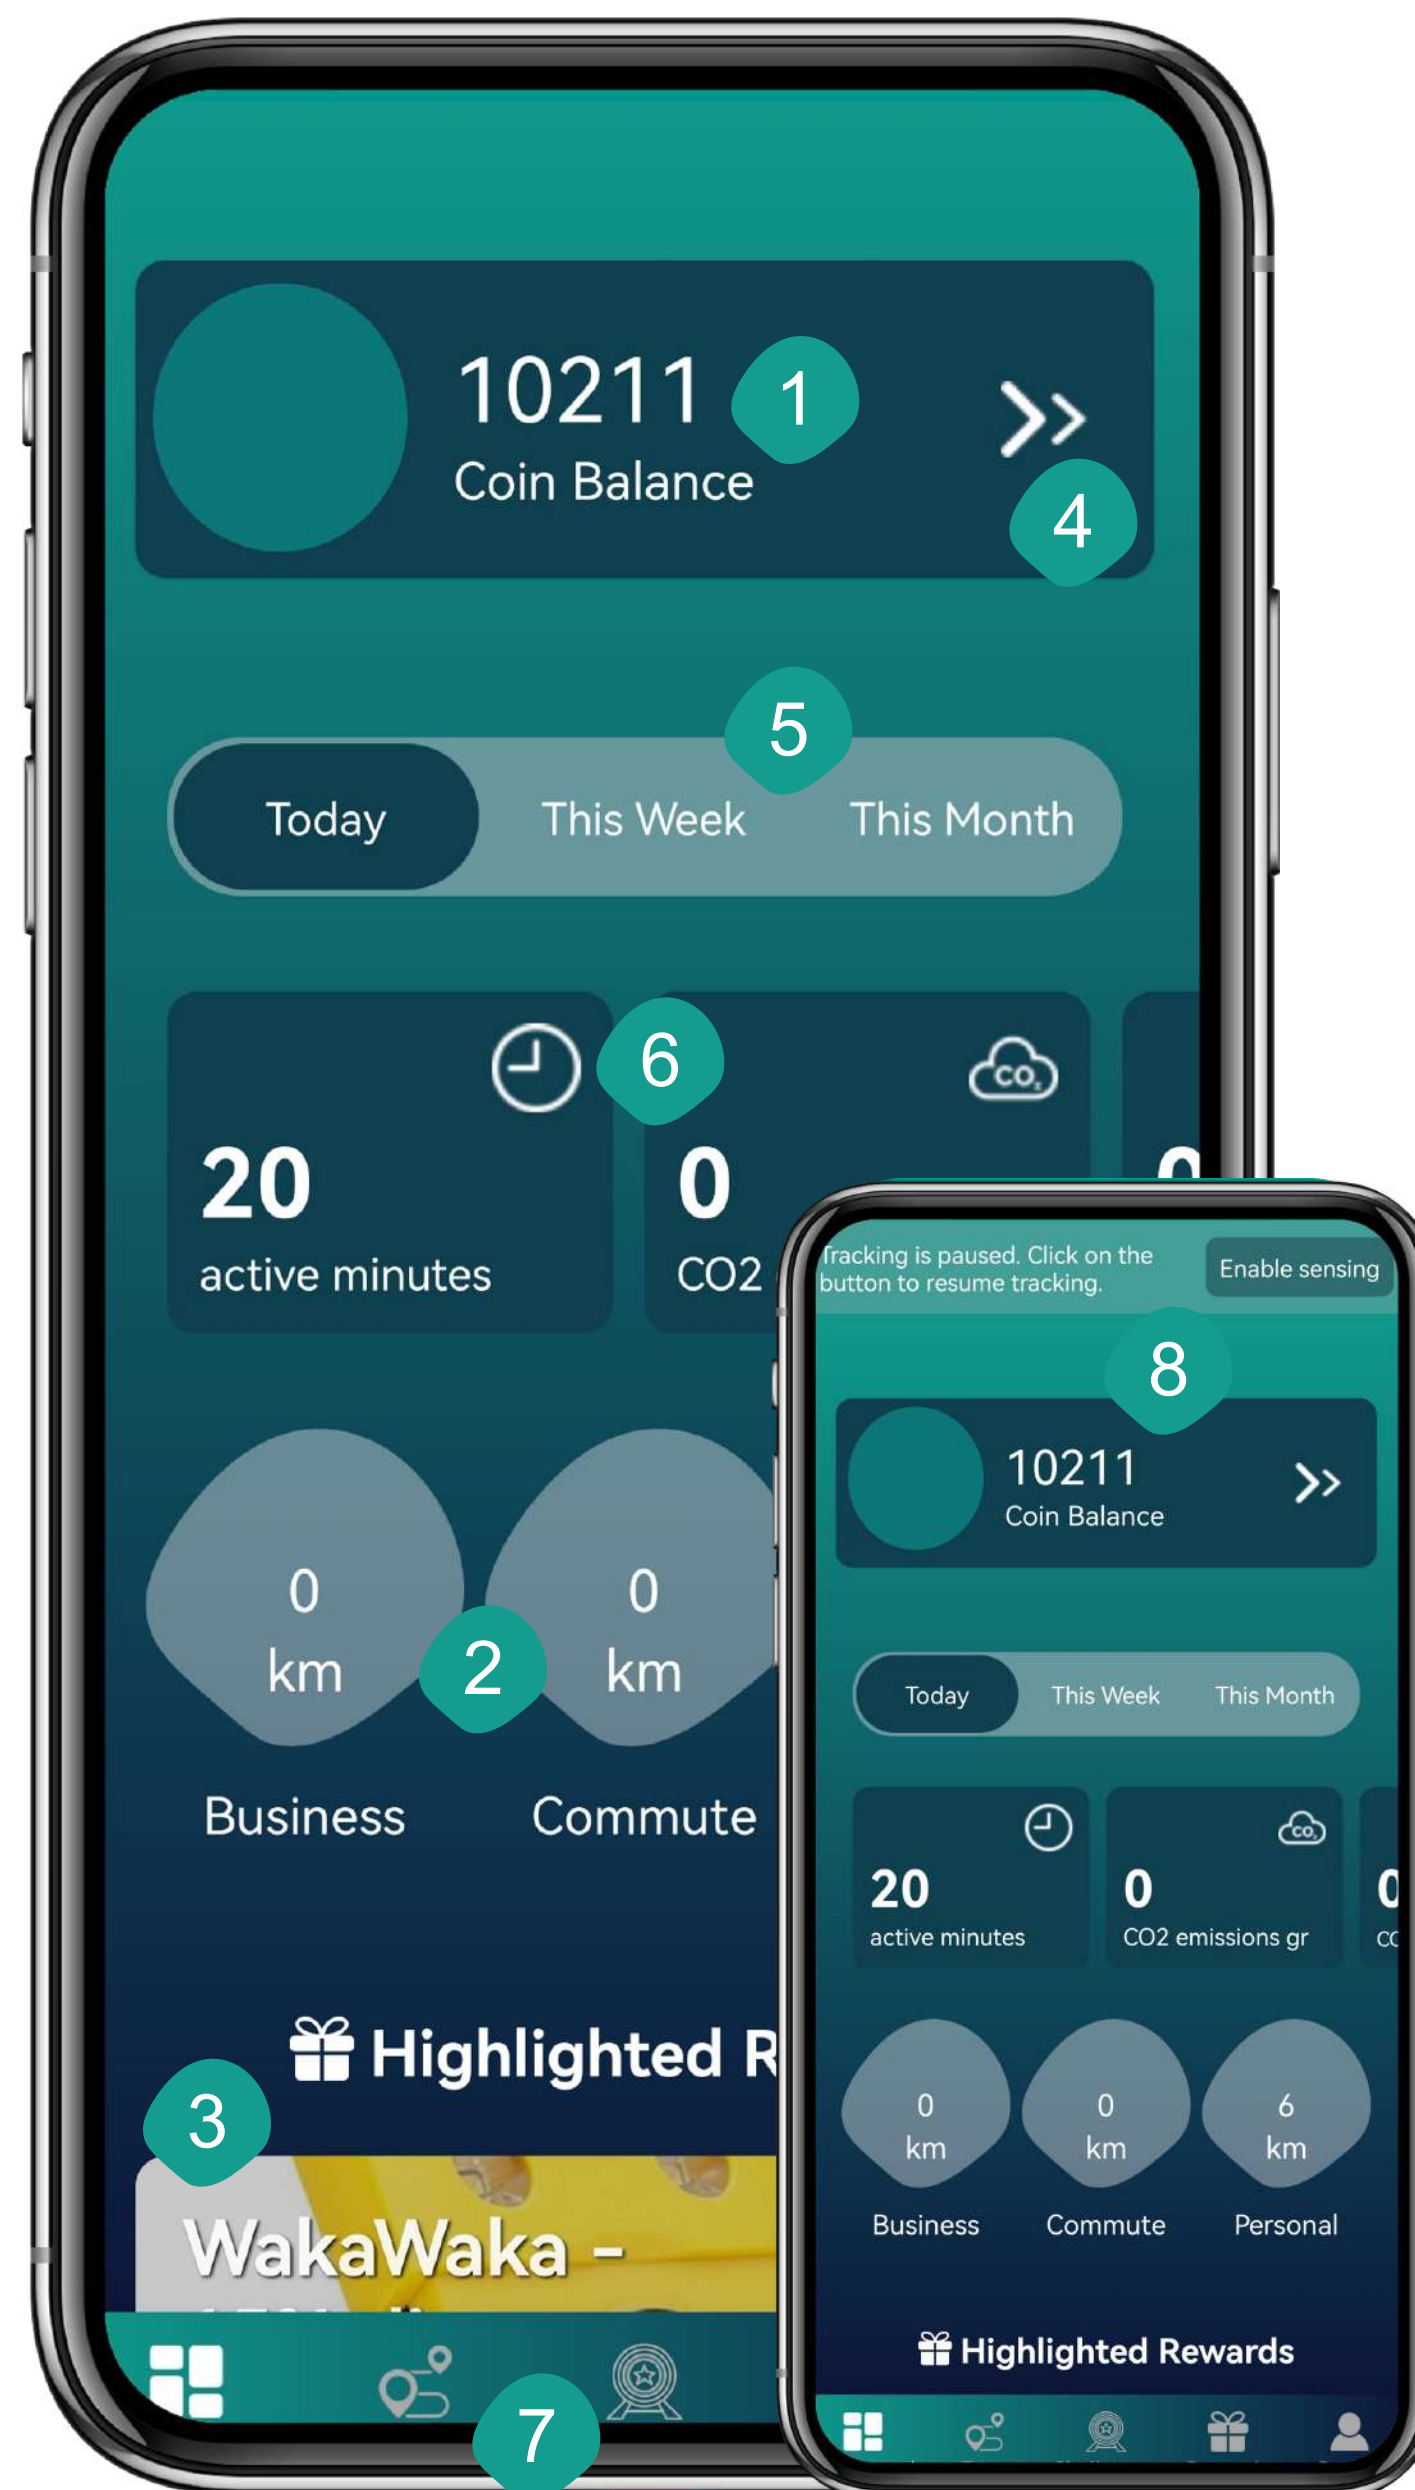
10211
Coin Balance
1
4
5
Today This Week This Month
6
20
active minutes
0
CO2
0
0
km
2
0
km
Business
Commute
Highlighted R
3
WakaWaka –
7

Tracking is paused. Click on the button to resume tracking.
Enable sensing
8
10211
Coin Balance
Today This Week This Month
20
active minutes
0
CO2 emissions gr
0
CO
0
km
0
km
6
km
Business
Commute
Personal
Highlighted Rewards